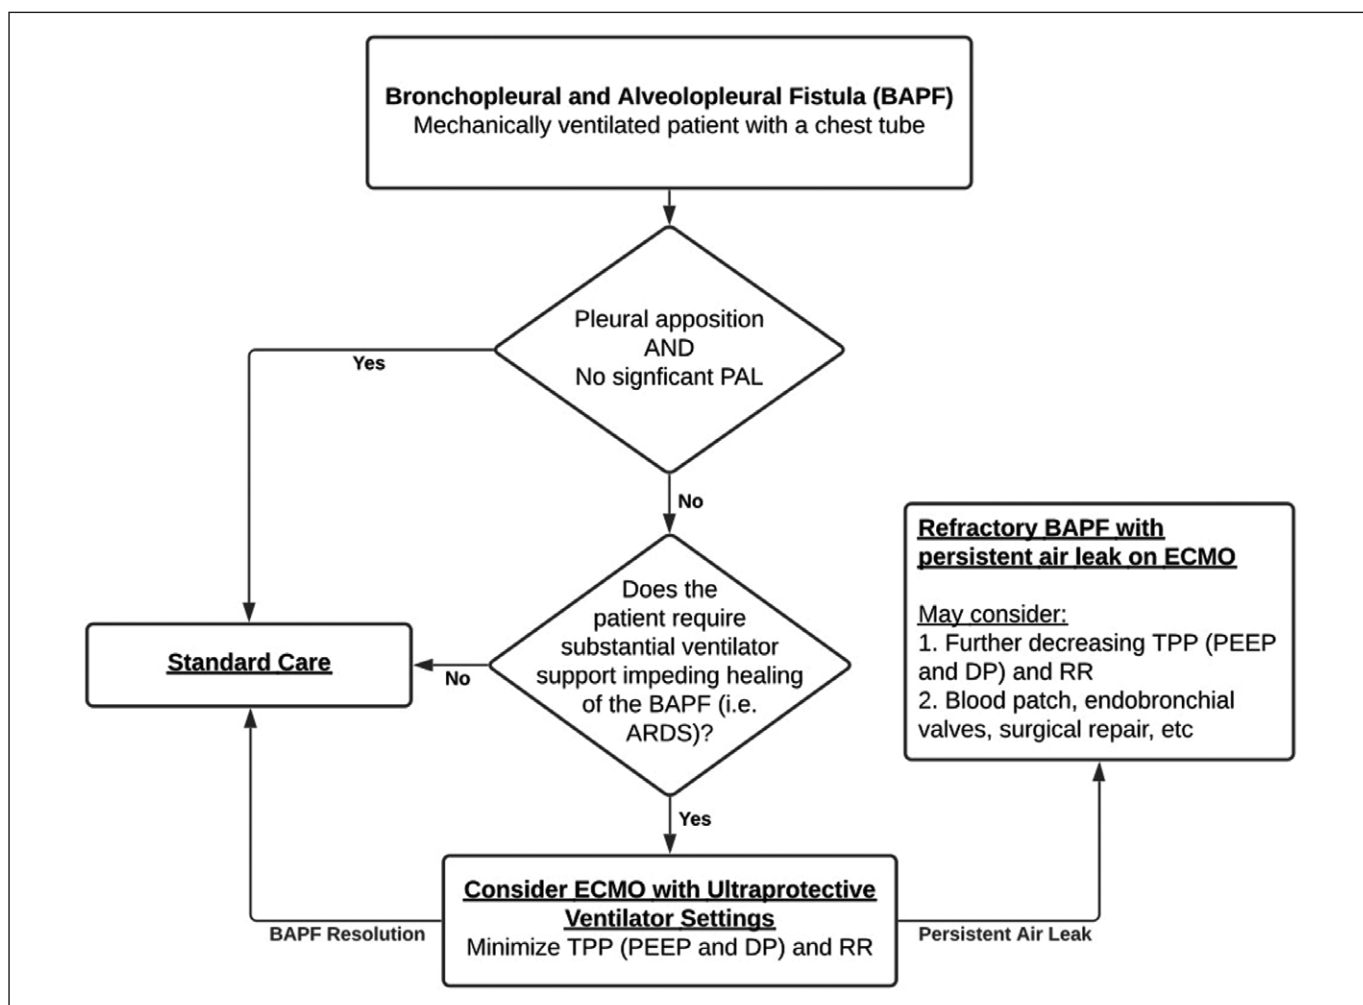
Bronchopleural and Alveolopleural Fistula (BAPF)
Mechanically ventilated patient with a chest tube

Pleural apposition AND No signficant PAL

Yes

No

Standard Care

Does the patient require substantial ventilator support impeding healing of the BAPF (i.e. ARDS)?

No

Yes

Refractory BAPF with persistent air leak on ECMO

May consider:
1. Further decreasing TPP (PEEP and DP) and RR
2. Blood patch, endobronchial valves, surgical repair, etc

BAPF Resolution

Consider ECMO with Ultraprotective Ventilator Settings
Minimize TPP (PEEP and DP) and RR

Persistent Air Leak